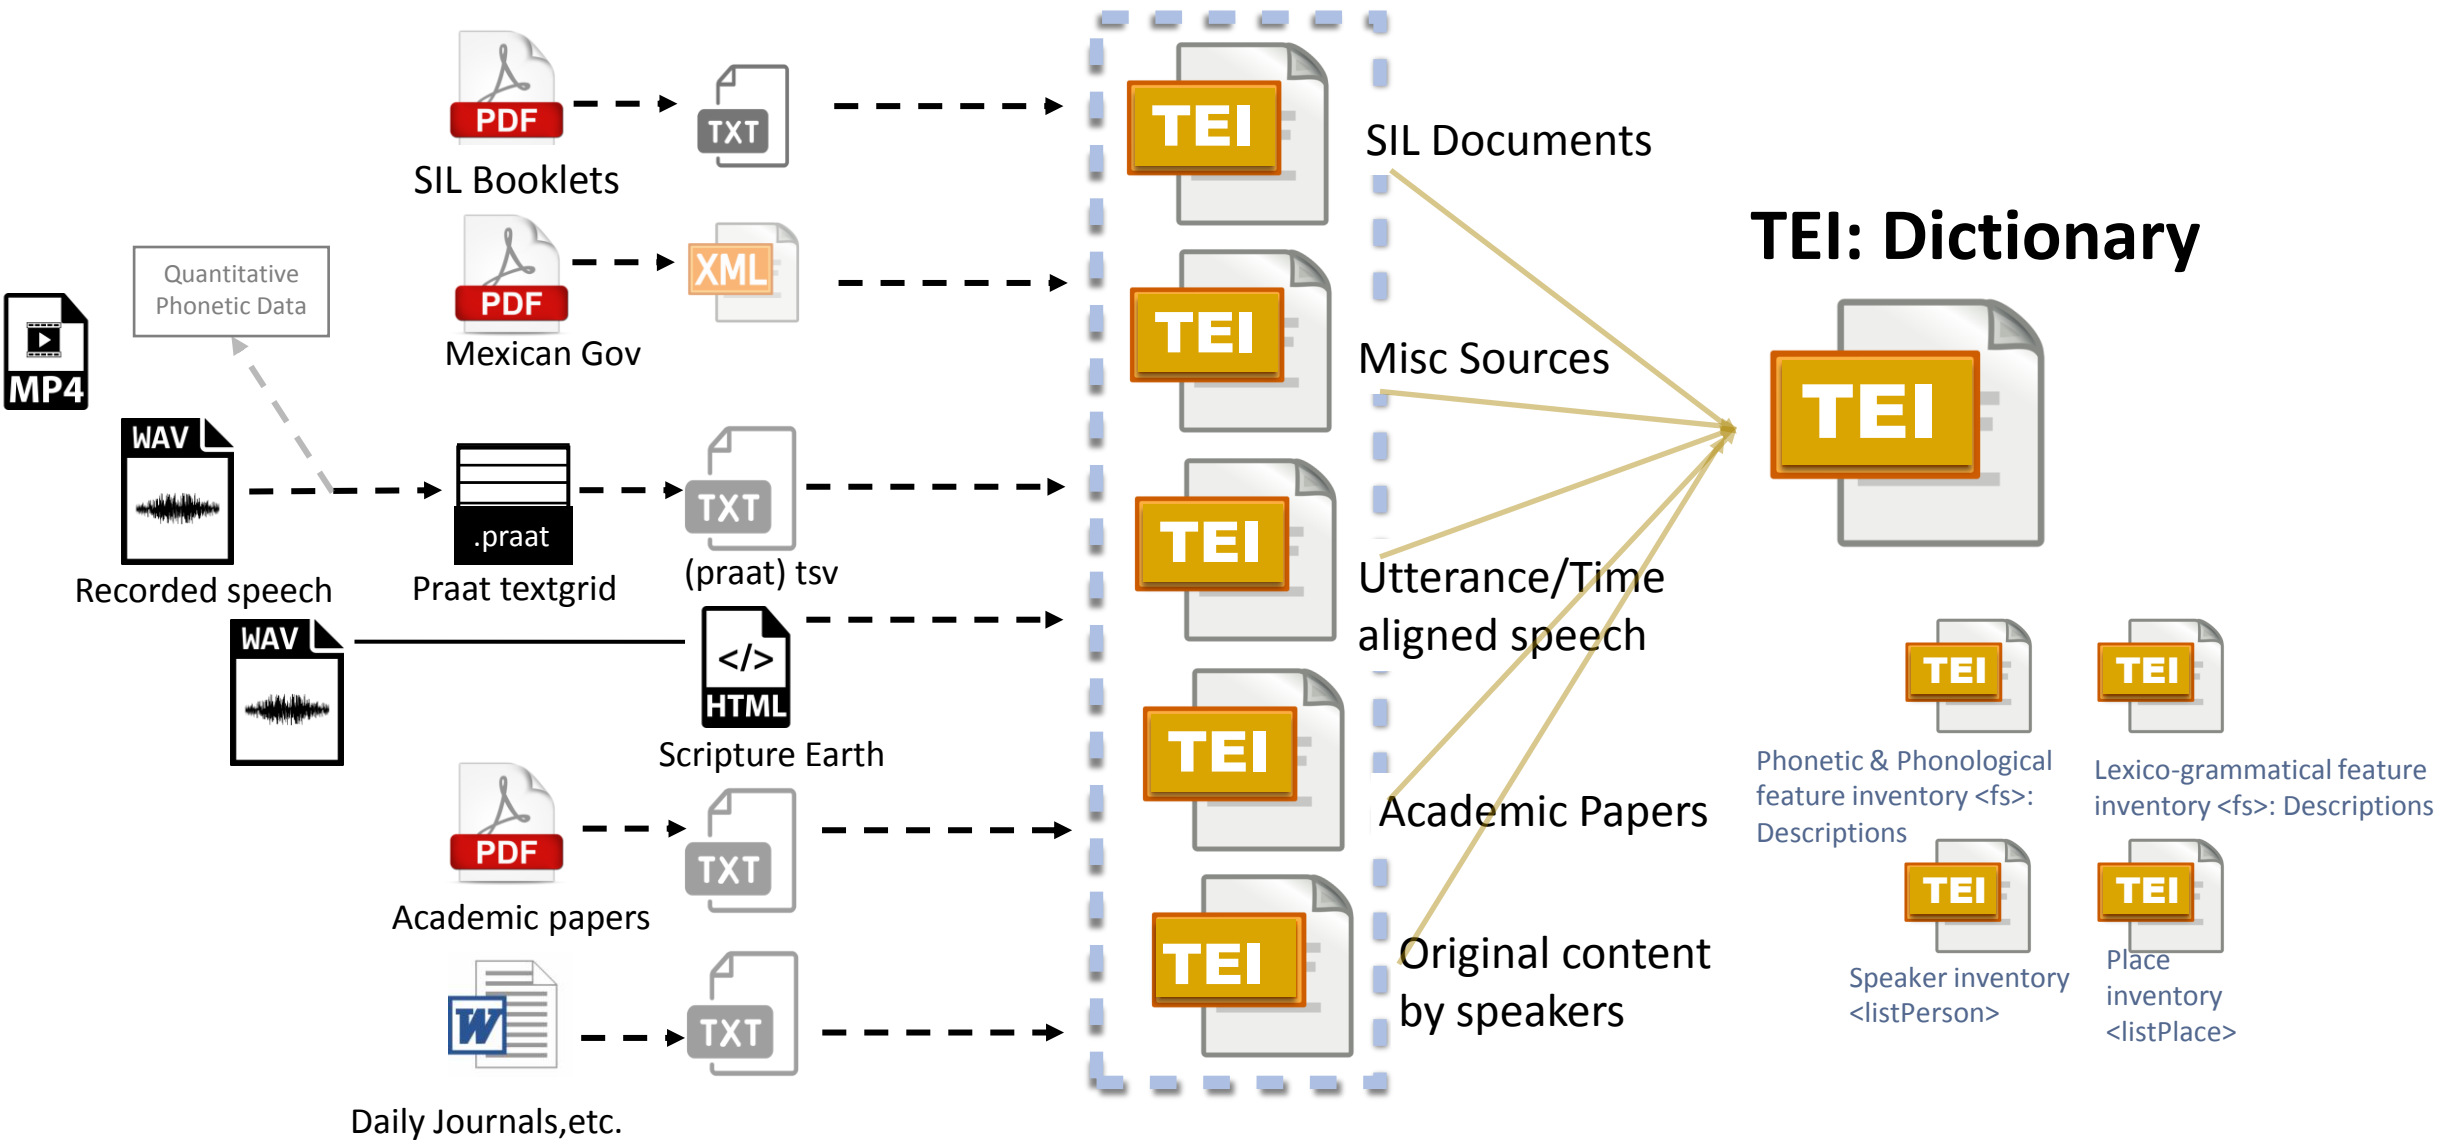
PDF
TXT
SIL Booklets
PDF
XML
Mexican Gov
Quantitative Phonetic Data
MP4
WAV
Recorded speech
.praat
Praat textgrid
TXT
(praat) tsv
WAV
</>
HTML
Scripture Earth
PDF
TXT
Academic papers
W
TXT
Daily Journals,etc.
TEI
TEI
TEI
TEI
TEI
SIL Documents
Misc Sources
Utterance/Time aligned speech
Academic Papers
Original content by speakers
TEI: Dictionary
TEI
TEI
TEI
Phonetic & Phonological feature inventory <fs>: Descriptions
Lexico-grammatical feature inventory <fs>: Descriptions
TEI
TEI
Speaker inventory <listPerson>
Place inventory <listPlace>